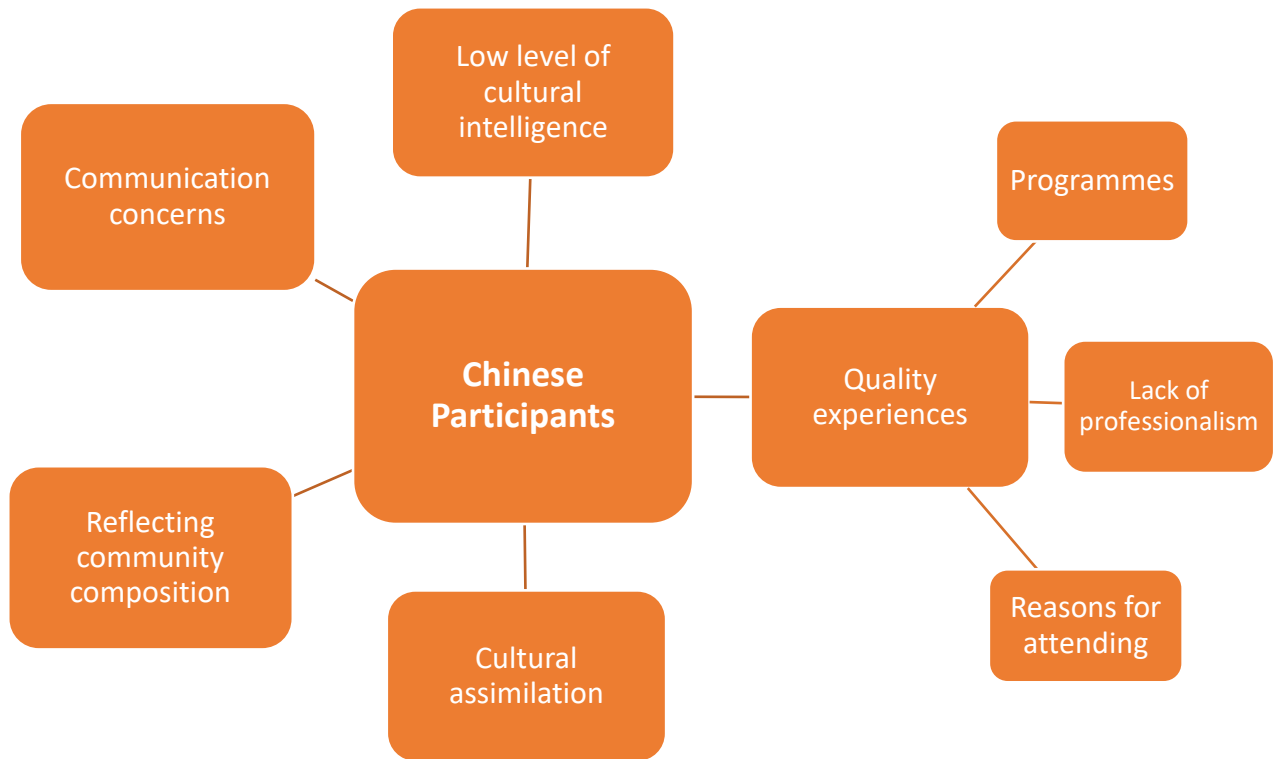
Low level of cultural intelligence

Communication concerns

Programmes

Chinese Participants

Quality experiences

Lack of professionalism

Reflecting community composition

Reasons for attending

Cultural assimilation